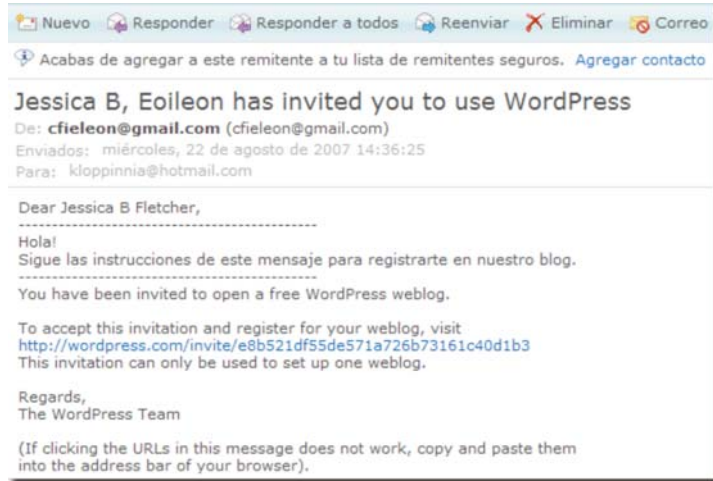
Nuevo  Responder  Responder a todos  Reenviar  Eliminar  Correo

Acabas de agregar a este remitente a tu lista de remitentes seguros. Agregar contacto

Jessica B, Eoileon has invited you to use WordPress

De: cfieleon@gmail.com (cfieleon@gmail.com)
Enviados: miércoles, 22 de agosto de 2007 14:36:25
Para: kloppinnia@hotmail.com

Dear Jessica B Fletcher,

-----------------------------------------------
Hola!
Sigue las instrucciones de este mensaje para registrarte en nuestro blog.
-----------------------------------------------
You have been invited to open a free WordPress weblog.

To accept this invitation and register for your weblog, visit
http://wordpress.com/invite/e8b521df55de571a726b73161c40d1b3
This invitation can only be used to set up one weblog.

Regards,
The WordPress Team

(If clicking the URLs in this message does not work, copy and paste them into the address bar of your browser).